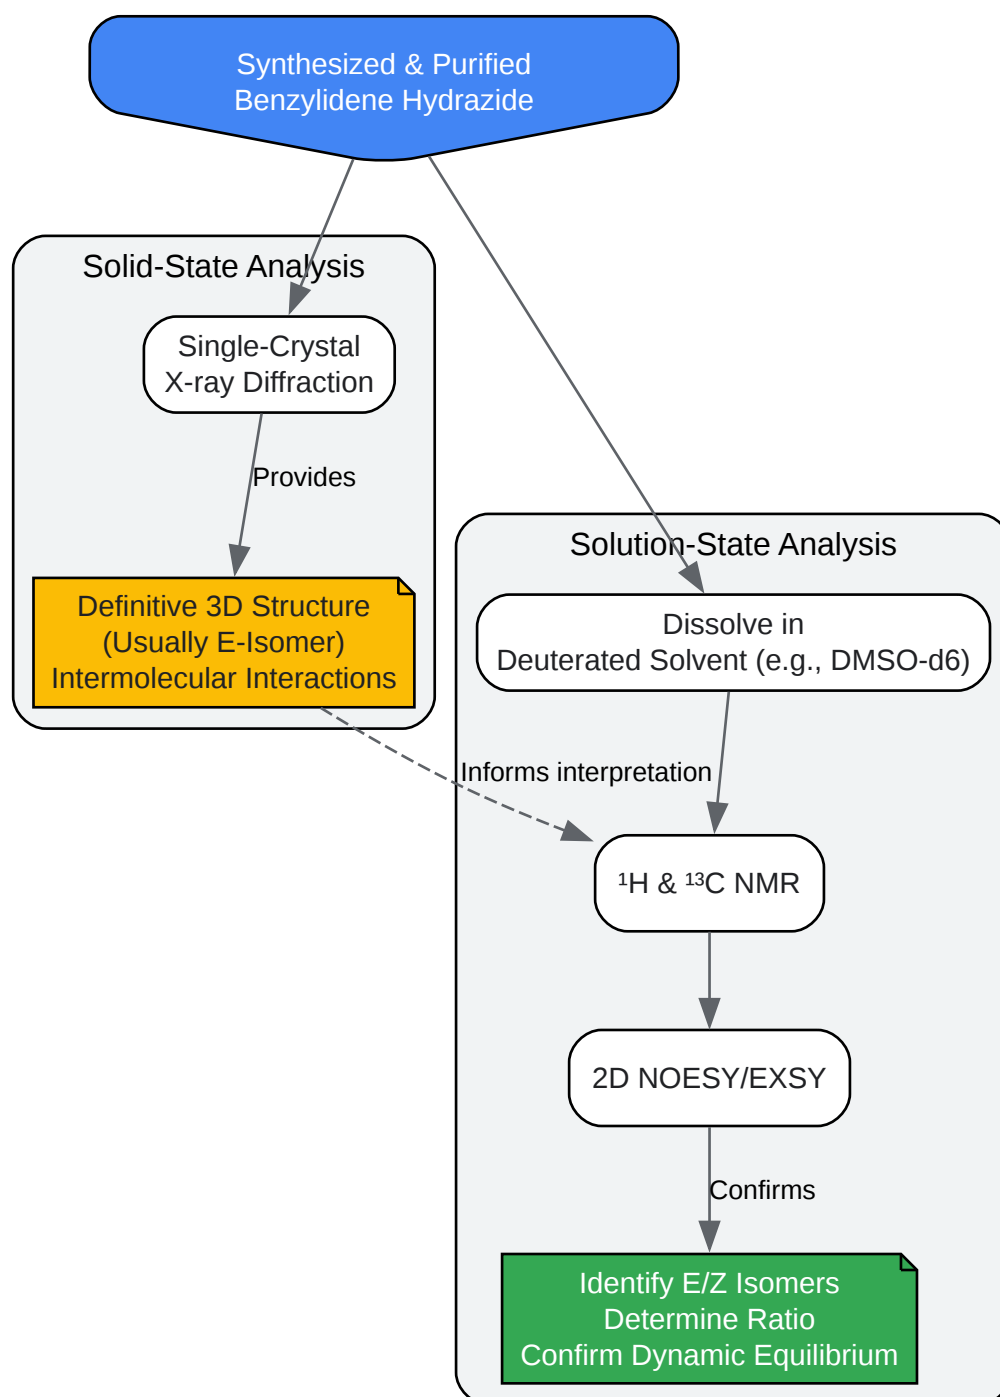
Synthesized & Purified
Benzylidene Hydrazide

Solid-State Analysis

Single-Crystal
X-ray Diffraction

Provides

Definitive 3D Structure
(Usually E-Isomer)
Intermolecular Interactions

Solution-State Analysis

Dissolve in
Deuterated Solvent (e.g., DMSO-d6)

Informs interpretation

$^1$H & $^{13}$C NMR

2D NOESY/EXSY

Confirms

Identify E/Z Isomers
Determine Ratio
Confirm Dynamic Equilibrium